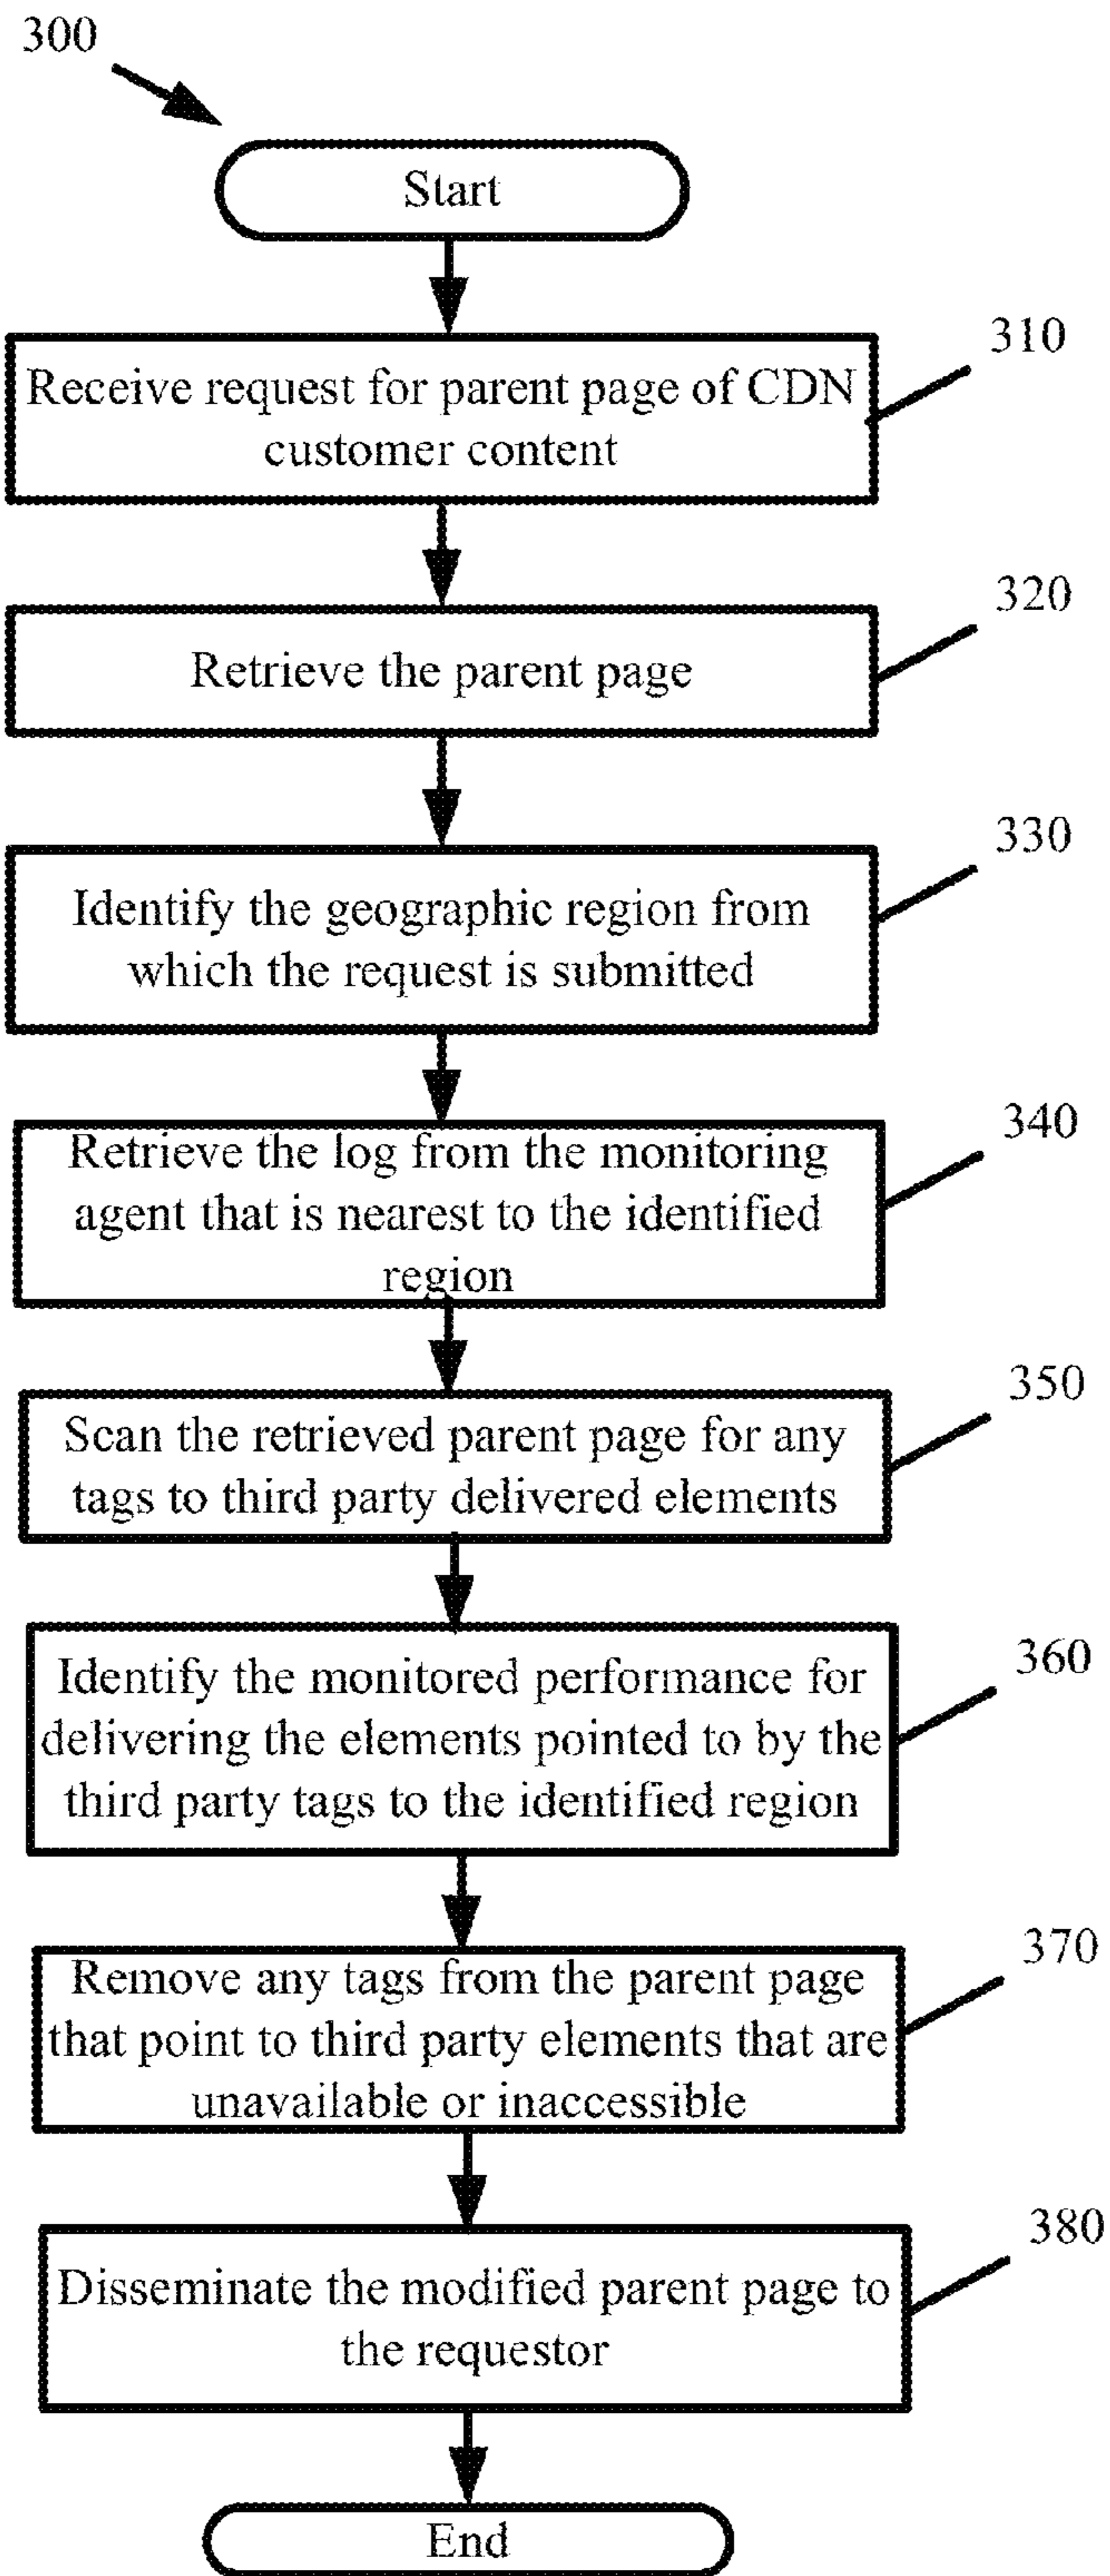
300

Start

310

Receive request for parent page of CDN customer content

320

Retrieve the parent page

330

Identify the geographic region from which the request is submitted

340

Retrieve the log from the monitoring agent that is nearest to the identified region

350

Scan the retrieved parent page for any tags to third party delivered elements

360

Identify the monitored performance for delivering the elements pointed to by the third party tags to the identified region

370

Remove any tags from the parent page that point to third party elements that are unavailable or inaccessible

380

Disseminate the modified parent page to the requestor

End